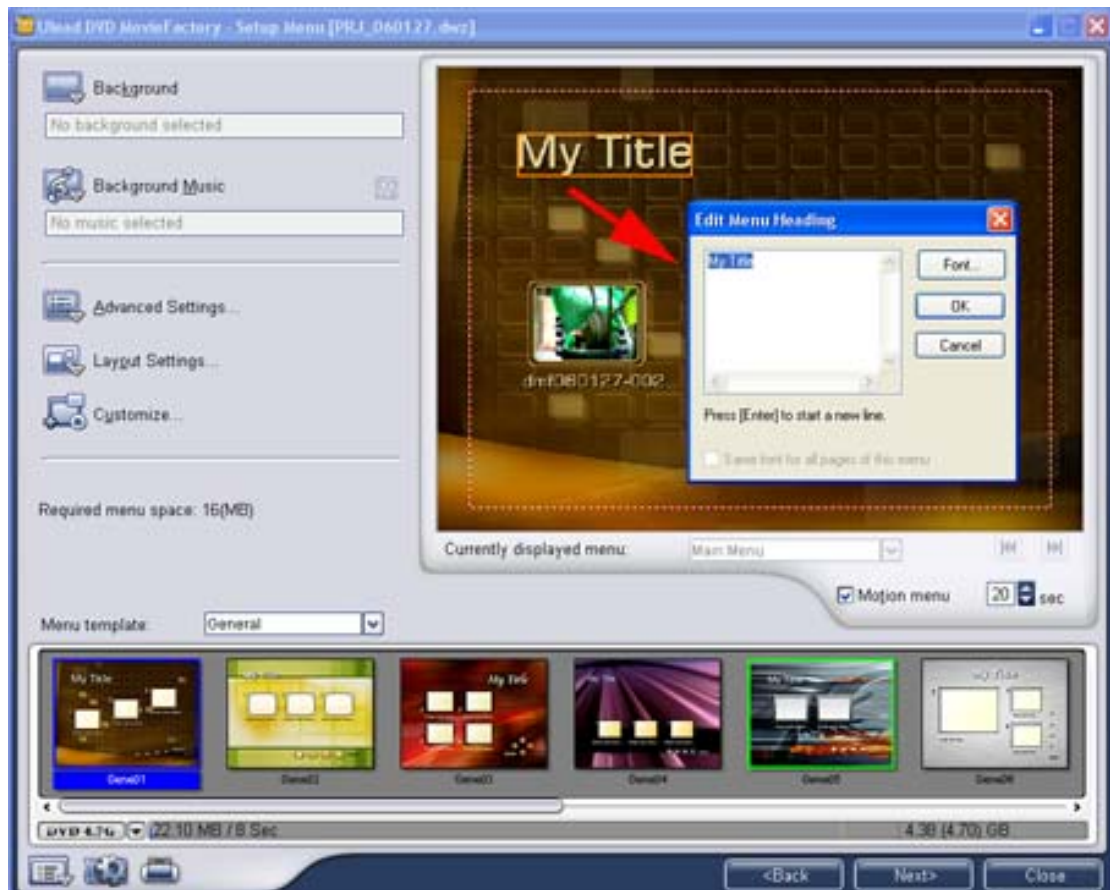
Ulead DVD MovieFactory - Setup Menu [PRJ_060127.dwz]

Background

No background selected

Background Music

No music selected

Advanced Settings...

Layout Settings...

Customize...

Required menu space: 16(MB)

My Title

Edit Menu Heading

My Title

Font...

OK

Cancel

Press [Enter] to start a new line.

Same font for all pages of this menu

dmf060127-002...

Currently displayed menu:

Main Menu

Motion menu

20

sec

Menu template:

General

My Title

My Title

My Title

My Title

My Title

General01

General02

General03

General04

General05

General06

DVD 4.7G

22.10 MB / 8 Sec

4.38 (4.70) GB

<Back

Next>

Close